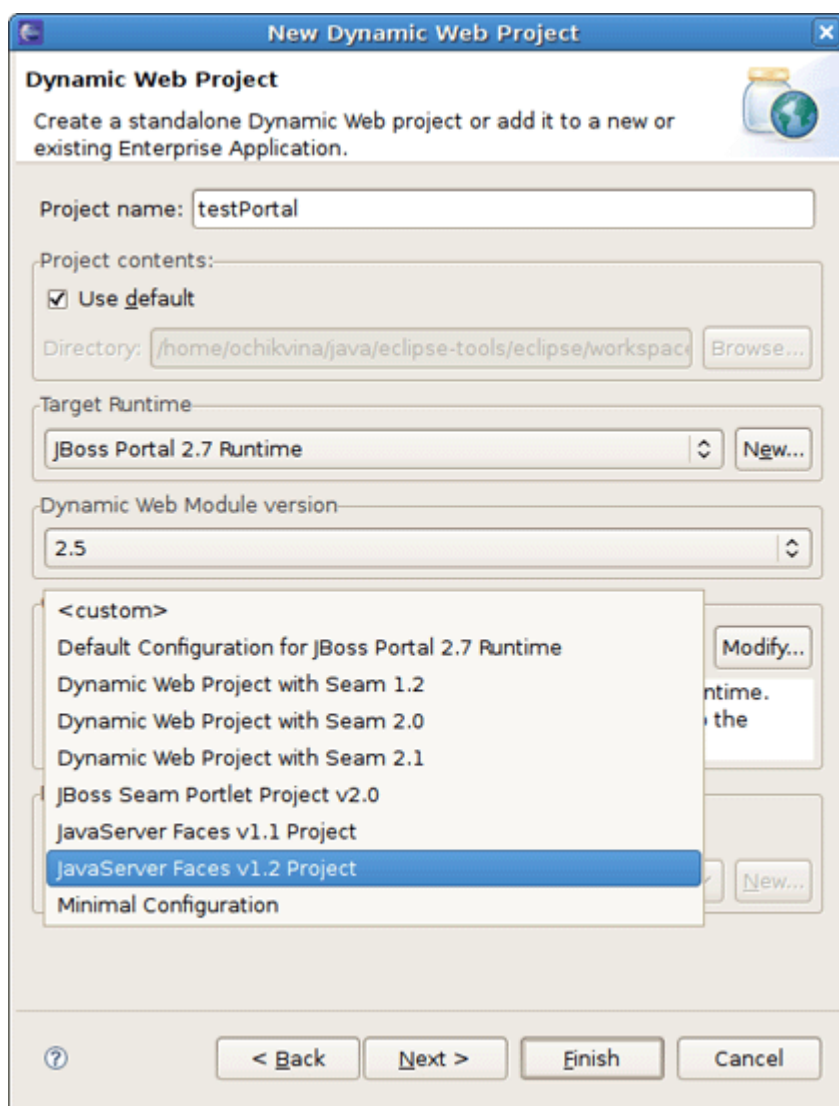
New Dynamic Web Project

Dynamic Web Project

Create a standalone Dynamic Web project or add it to a new or existing Enterprise Application.

Project name: testPortal

Project contents:

☑ Use default

Directory: /home/ochikvina/java/eclipse-tools/eclipse/workspace

Browse...

Target Runtime

JBoss Portal 2.7 Runtime

New...

Dynamic Web Module version

2.5

<custom>

Default Configuration for JBoss Portal 2.7 Runtime

Dynamic Web Project with Seam 1.2

Dynamic Web Project with Seam 2.0

Dynamic Web Project with Seam 2.1

JBoss Seam Portlet Project v2.0

JavaServer Faces v1.1 Project

JavaServer Faces v1.2 Project

Minimal Configuration

Modify...

ntime.

the

New...

< Back

Next >

Finish

Cancel